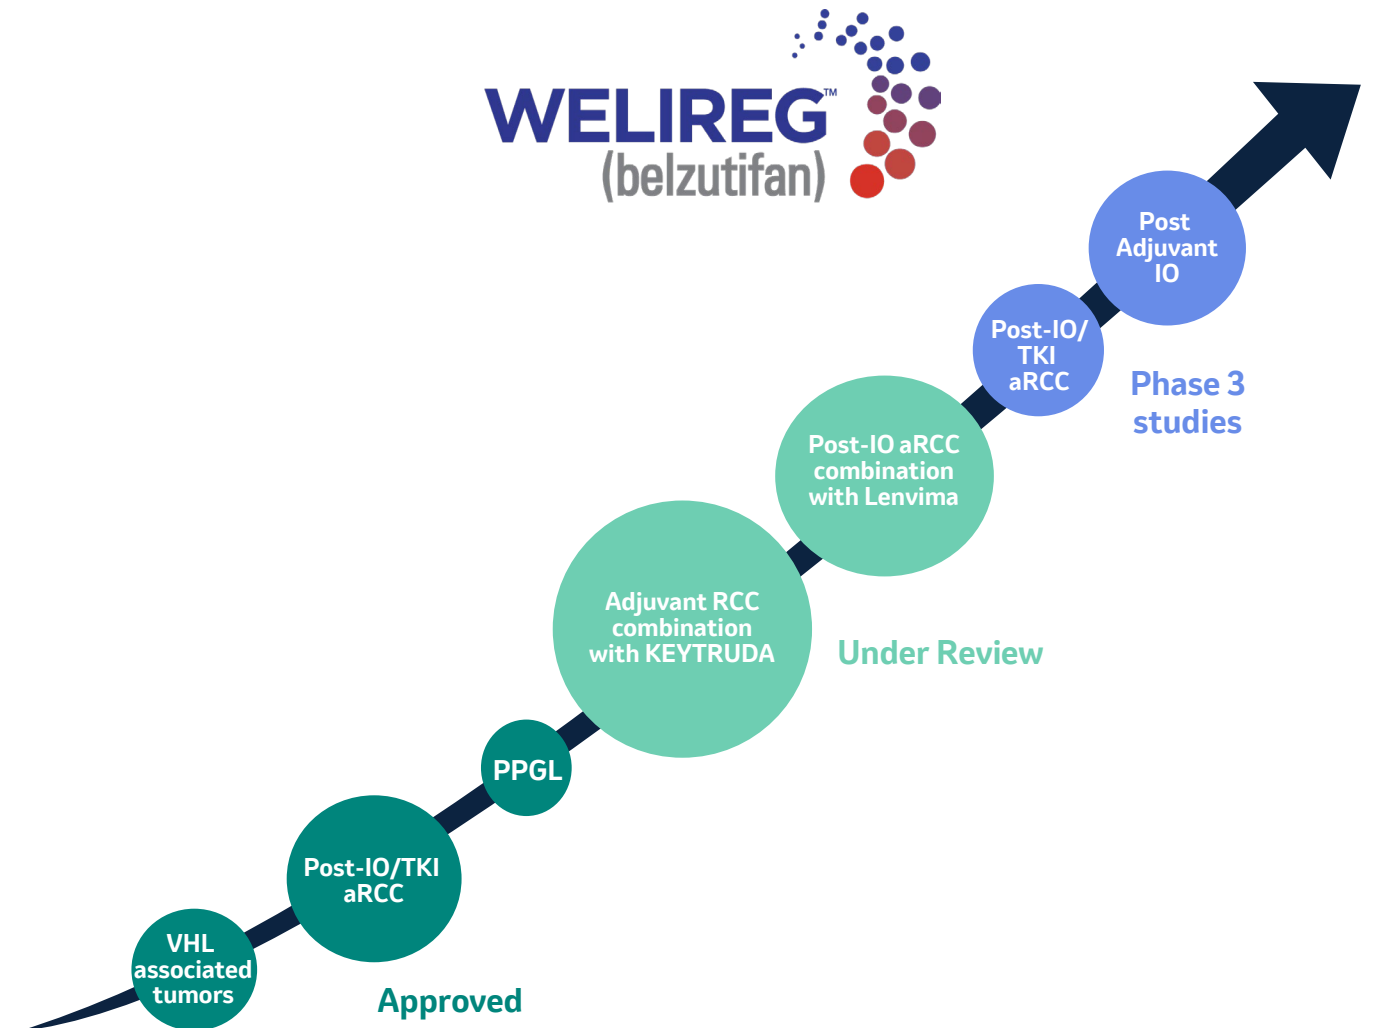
WELIREG™
(belzutifan)

Post Adjuvant IO

Post-IO/ TKI aRCC

Phase 3 studies

Post-IO aRCC combination with Lenvima

Adjuvant RCC combination with KEYTRUDA

Under Review

PPGL

Post-IO/TKI aRCC

VHL associated tumors

Approved